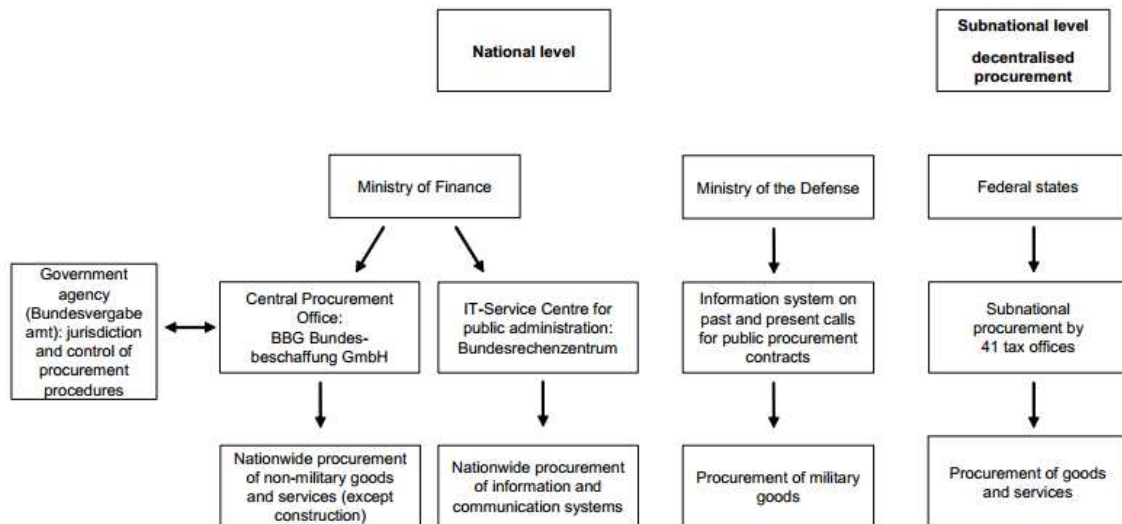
National level

Subnational level

decentralised procurement

Ministry of Finance

Ministry of the Defense

Federal states

Government agency (Bundesvergabe amt): jurisdiction and control of procurement procedures

Central Procurement Office: BBG Bundesbeschaffung GmbH

IT-Service Centre for public administration: Bundesrechenzentrum

Information system on past and present calls for public procurement contracts

Subnational procurement by 41 tax offices

Nationwide procurement of non-military goods and services (except construction)

Nationwide procurement of information and communication systems

Procurement of military goods

Procurement of goods and services